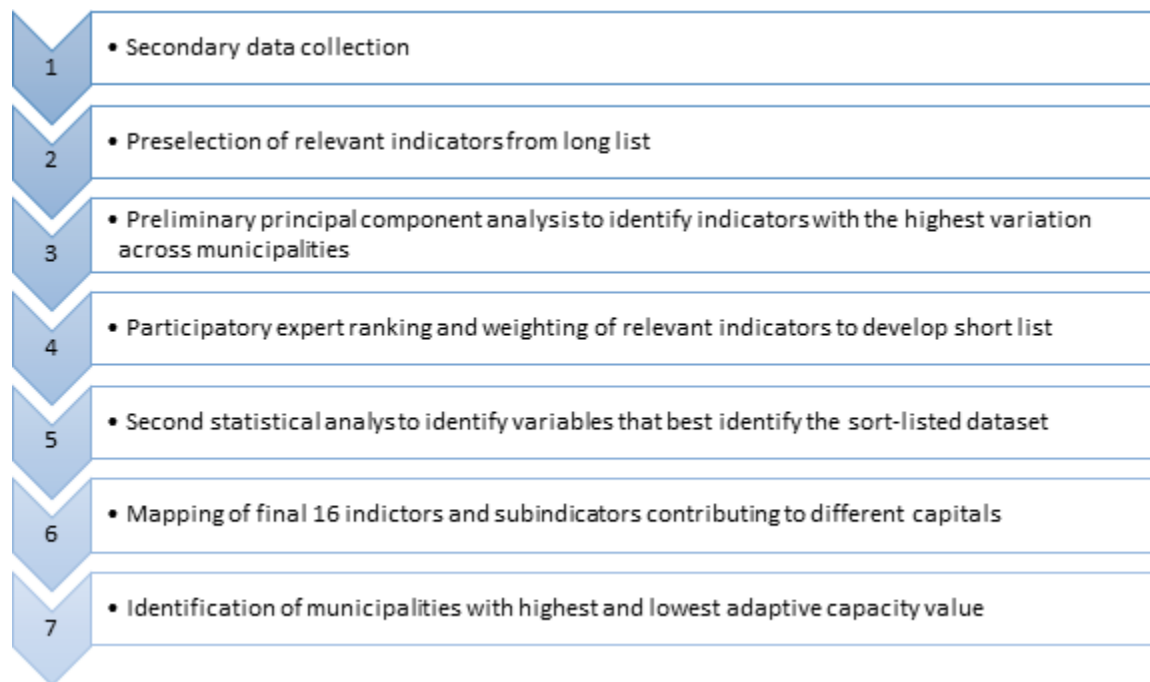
1

• Secondary data collection

2

• Preselection of relevant indicators from long list

3

• Preliminary principal component analysis to identify indicators with the highest variation across municipalities

4

• Participatory expert ranking and weighting of relevant indicators to develop short list

5

• Second statistical analys to identify variables that best identify the sort-listed dataset

6

• Mapping of final 16 indictors and subindicators contributing to different capitals

7

• Identification of municipalities with highest and lowest adaptive capacity value